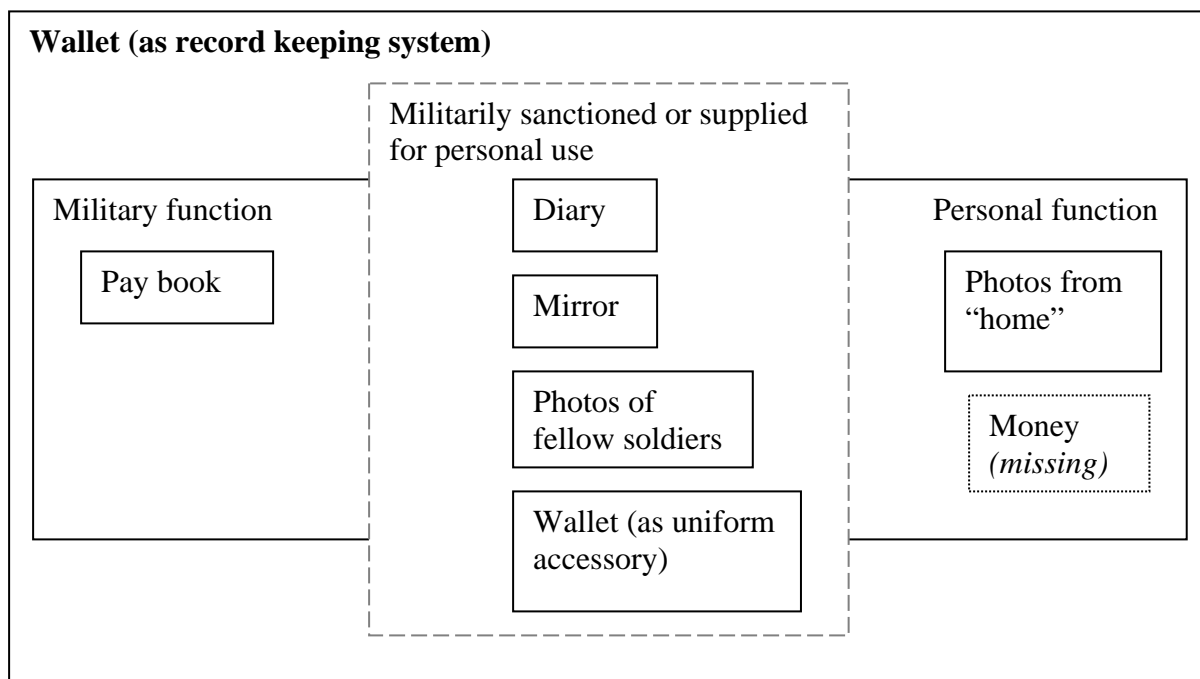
**Wallet (as record keeping system)**

Military function

Pay book

Militarily sanctioned or supplied for personal use

Diary

Mirror

Photos of fellow soldiers

Wallet (as uniform accessory)

Personal function

Photos from "home"

Money *(missing)*